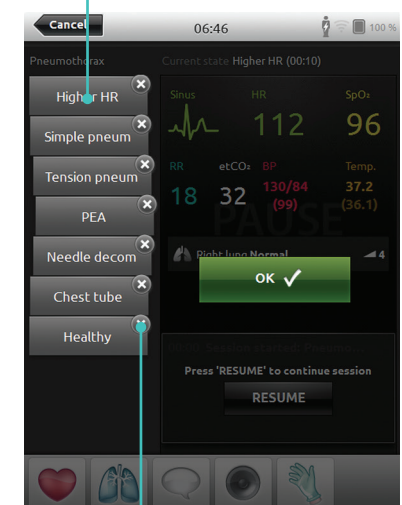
Cancel
06:46
100 %

Pneumothorax
Current state Higher HR (00:10)

Higher HR
Simple pneum
Tension pneum
PEA
Needle decom
Chest tube
Healthy

Sinus
HR
112
SpO₂
96

RR
18
etCO₂
32
BP
130/84
(99)
Temp.
37.2
(36.1)

PAUSE

Right lung Normal
4

OK ✓

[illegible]

Press 'RESUME' to continue session
RESUME